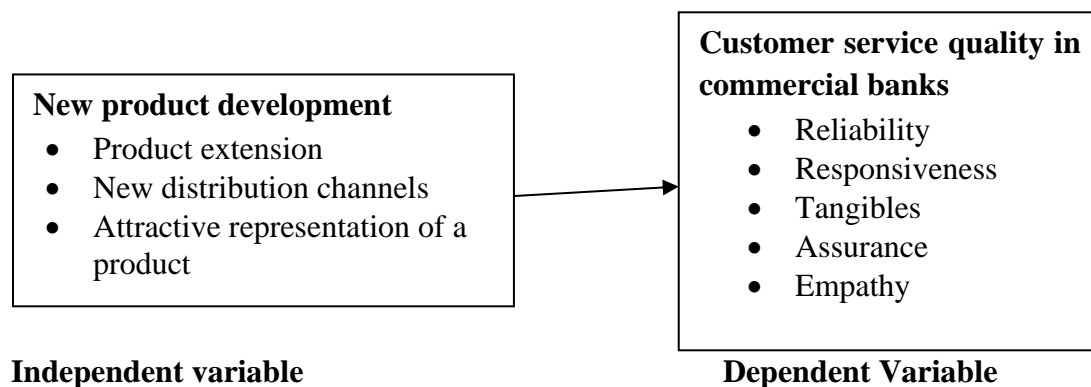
**New product development**

- Product extension
- New distribution channels
- Attractive representation of a product

**Customer service quality in commercial banks**

- Reliability
- Responsiveness
- Tangibles
- Assurance
- Empathy

**Independent variable**

**Dependent Variable**